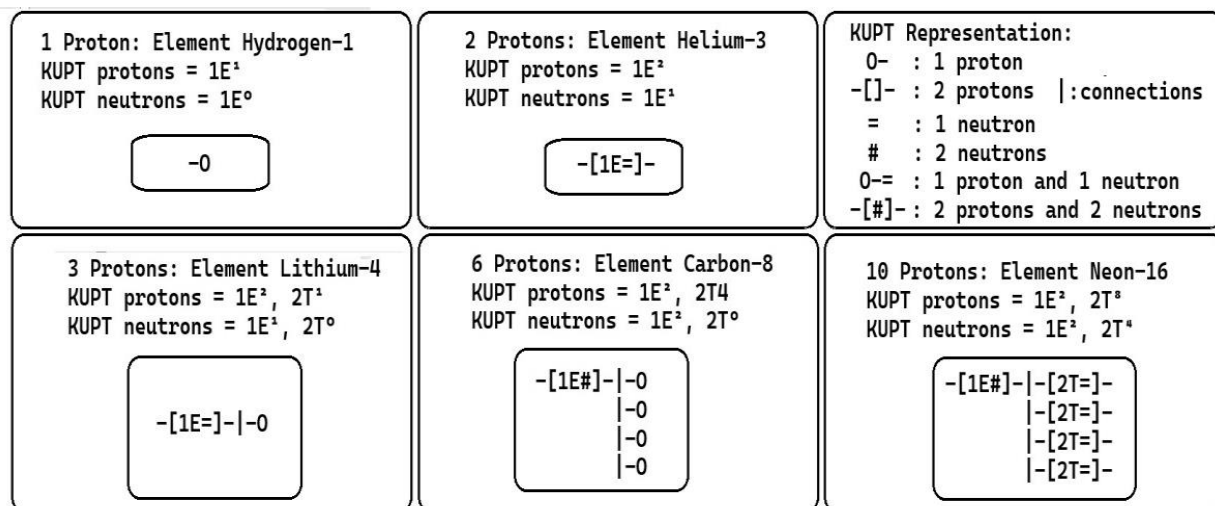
1 Proton: Element Hydrogen-1
KUPT protons = $1E^1$
KUPT neutrons = $1E^0$

-0

2 Protons: Element Helium-3
KUPT protons = $1E^2$
KUPT neutrons = $1E^1$

-[1E=]-

KUPT Representation:
O- : 1 proton
-[]- : 2 protons |:connections
= : 1 neutron
# : 2 neutrons
O-= : 1 proton and 1 neutron
-[#]- : 2 protons and 2 neutrons

3 Protons: Element Lithium-4
KUPT protons = $1E^2$, $2T^1$
KUPT neutrons = $1E^1$, $2T^0$

-[1E=]-|-0

6 Protons: Element Carbon-8
KUPT protons = $1E^2$, 2T4
KUPT neutrons = $1E^2$, $2T^0$

-[1E#]-|-0
|-0
|-0
|-0

10 Protons: Element Neon-16
KUPT protons = $1E^2$, $2T^8$
KUPT neutrons = $1E^2$, $2T^4$

-[1E#]-|-[2T=]-
|-[2T=]-
|-[2T=]-
|-[2T=]-